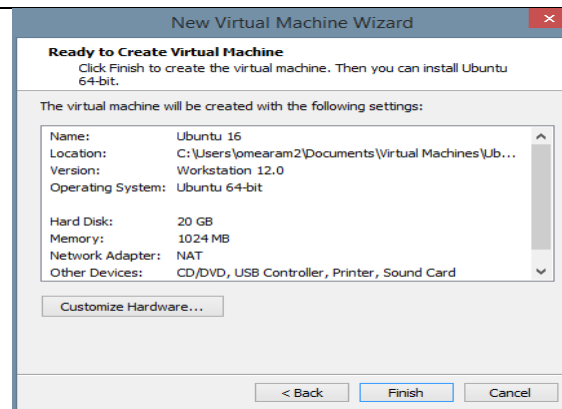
New Virtual Machine Wizard

**Ready to Create Virtual Machine**
Click Finish to create the virtual machine. Then you can install Ubuntu 64-bit.

The virtual machine will be created with the following settings:

| | |
|---|---|
| Name: | Ubuntu 16 |
| Location: | C:\Users\omearam2\Documents\Virtual Machines\Ub... |
| Version: | Workstation 12.0 |
| Operating System: | Ubuntu 64-bit |
| Hard Disk: | 20 GB |
| Memory: | 1024 MB |
| Network Adapter: | NAT |
| Other Devices: | CD/DVD, USB Controller, Printer, Sound Card |

Customize Hardware...

< Back Finish Cancel